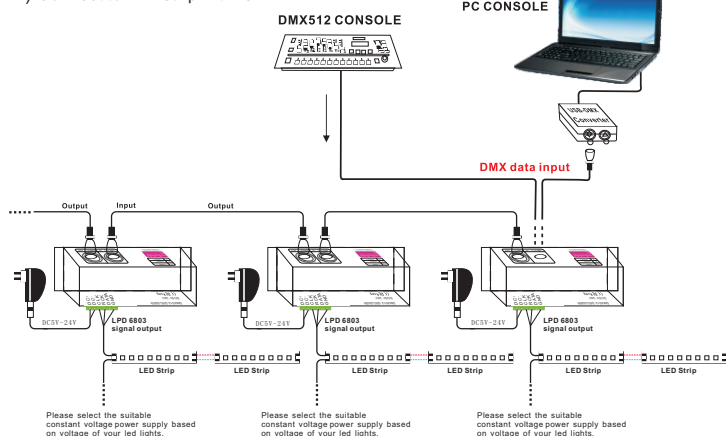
PC CONSOLE

DMX512 CONSOLE

USB-DMX Converter

DMX data input

Output

Input

Output

DC5V~24V

LPD 6803 signal output

DC5V~24V

LPD 6803 signal output

DC5V~24V

LPD 6803 signal output

LED Strip

LED Strip

LED Strip

LED Strip

LED Strip

LED Strip

Please select the suitable constant voltage power supply based on voltage of your led lights.

Please select the suitable constant voltage power supply based on voltage of your led lights.

Please select the suitable constant voltage power supply based on voltage of your led lights.